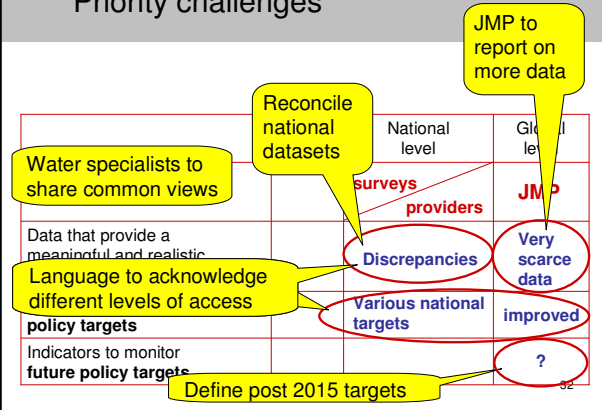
Priority challenges

JMP to report on more data

Reconcile national datasets

Water specialists to share common views

| | | National level | Gl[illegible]l le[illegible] |
|---|---|---|---|
| | | surveys providers | JM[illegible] |
| Data that provide a meaningful and realistic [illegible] | | Discrepancies | Very scarce data |
| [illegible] policy targets | | Various national targets | improved |
| Indicators to monitor future policy targets | | | ? |

Language to acknowledge different levels of access

Define post 2015 targets

32